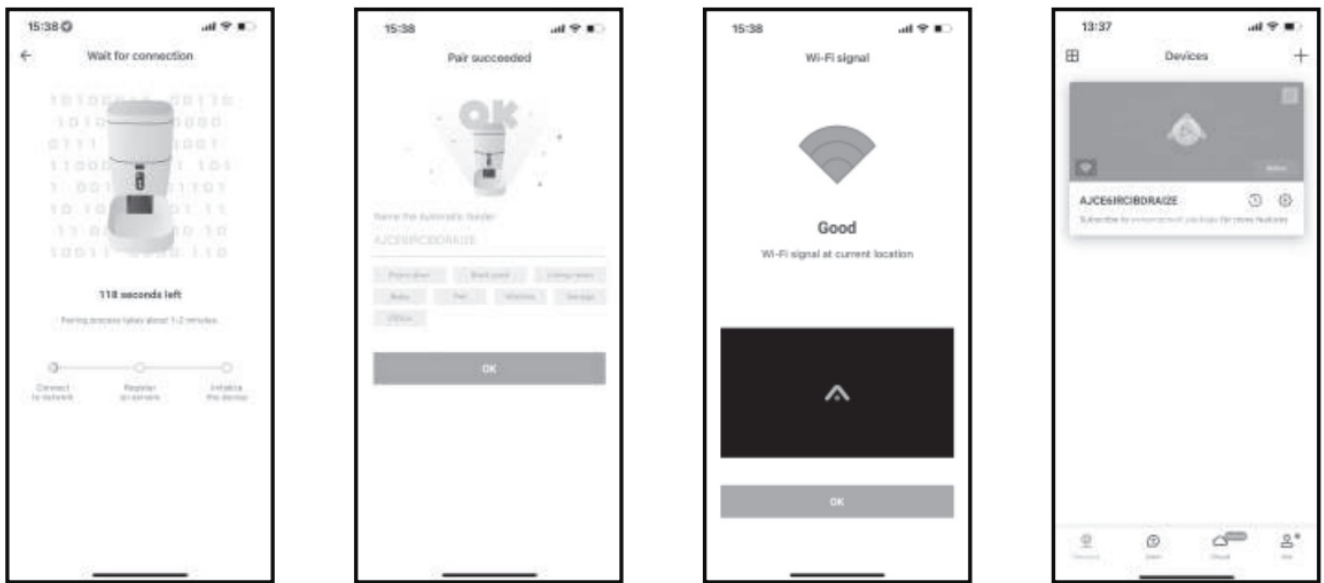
15:38

Wait for connection

118 seconds left

Pairing process takes about 1-2 minutes

Connect to network

Register on servers

Initialize the device

15:38

Pair succeeded

OK

Name the Automatic feeder

AJCE6IRCIBDRAI2E

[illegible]

OK

15:38

Wi-Fi signal

Good

Wi-Fi signal at current location

OK

13:37

Devices

AJCE6IRCIBDRAI2E

Subscribe to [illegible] for more features

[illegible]